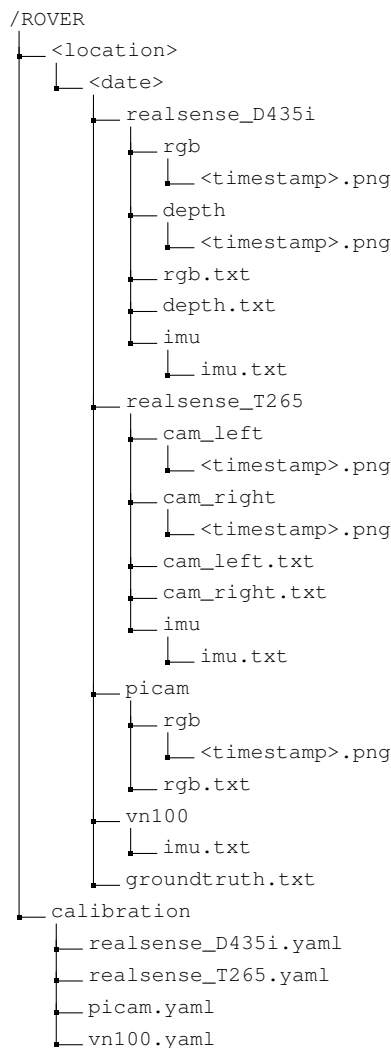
/ROVER
<location>
<date>
realsense_D435i
rgb
<timestamp>.png
depth
<timestamp>.png
rgb.txt
depth.txt
imu
imu.txt
realsense_T265
cam_left
<timestamp>.png
cam_right
<timestamp>.png
cam_left.txt
cam_right.txt
imu
imu.txt
picam
rgb
<timestamp>.png
rgb.txt
vn100
imu.txt
groundtruth.txt
calibration
realsense_D435i.yaml
realsense_T265.yaml
picam.yaml
vn100.yaml